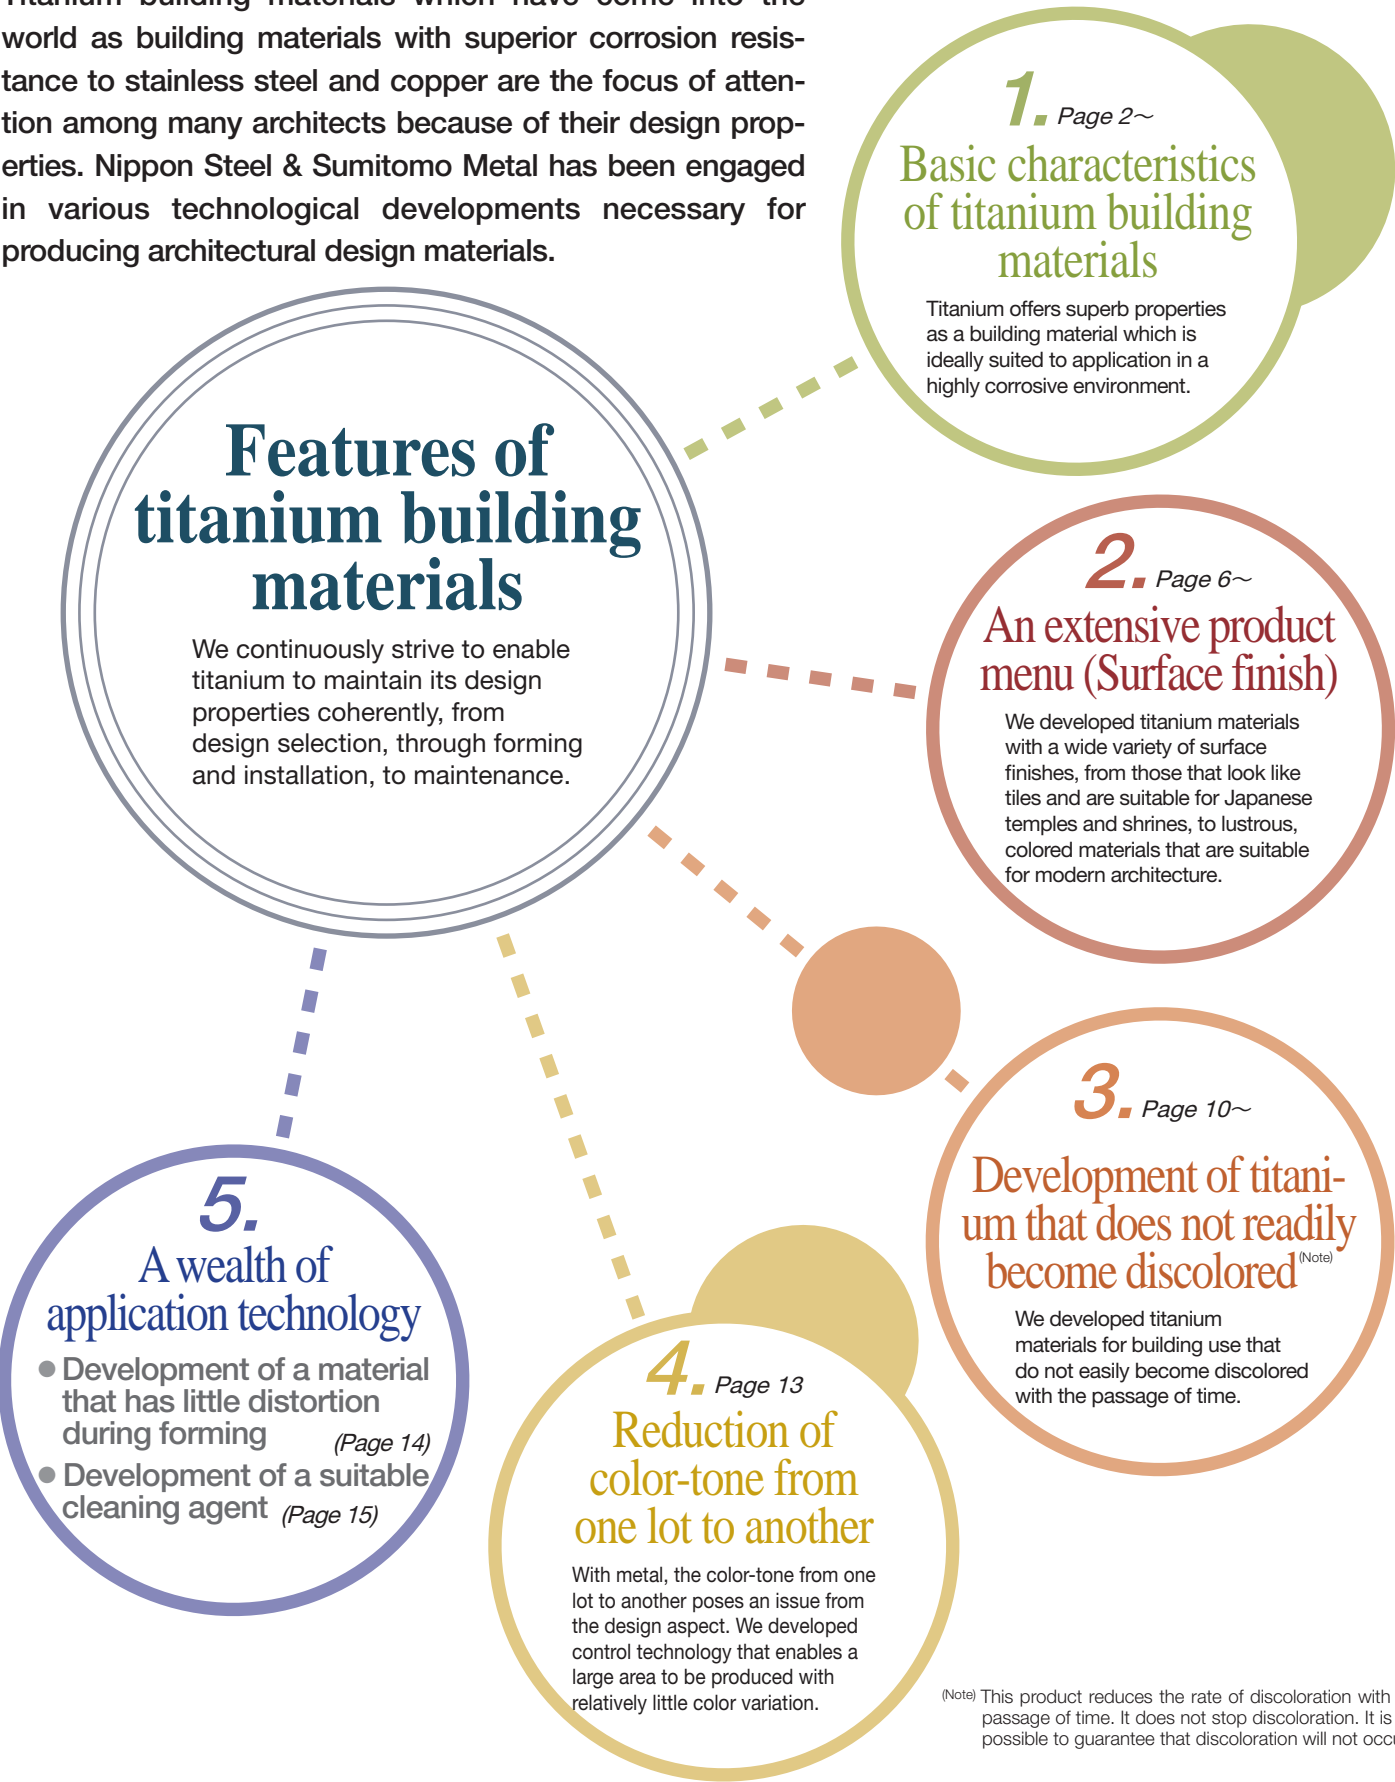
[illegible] world as building materials with superior corrosion resistance to stainless steel and copper are the focus of attention among many architects because of their design properties. Nippon Steel & Sumitomo Metal has been engaged in various technological developments necessary for producing architectural design materials.

1. Page 2～
Basic characteristics of titanium building materials
Titanium offers superb properties as a building material which is ideally suited to application in a highly corrosive environment.

Features of titanium building materials
We continuously strive to enable titanium to maintain its design properties coherently, from design selection, through forming and installation, to maintenance.

2. Page 6～
An extensive product menu (Surface finish)
We developed titanium materials with a wide variety of surface finishes, from those that look like tiles and are suitable for Japanese temples and shrines, to lustrous, colored materials that are suitable for modern architecture.

3. Page 10～
Development of titanium that does not readily become discolored$^{(Note)}$
We developed titanium materials for building use that do not easily become discolored with the passage of time.

5.
A wealth of application technology
● Development of a material that has little distortion during forming (Page 14)
● Development of a suitable cleaning agent (Page 15)

4. Page 13
Reduction of color-tone from one lot to another
With metal, the color-tone from one lot to another poses an issue from the design aspect. We developed control technology that enables a large area to be produced with relatively little color variation.

(Note) This product reduces the rate of discoloration with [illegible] passage of time. It does not stop discoloration. It is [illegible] possible to guarantee that discoloration will not occ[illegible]